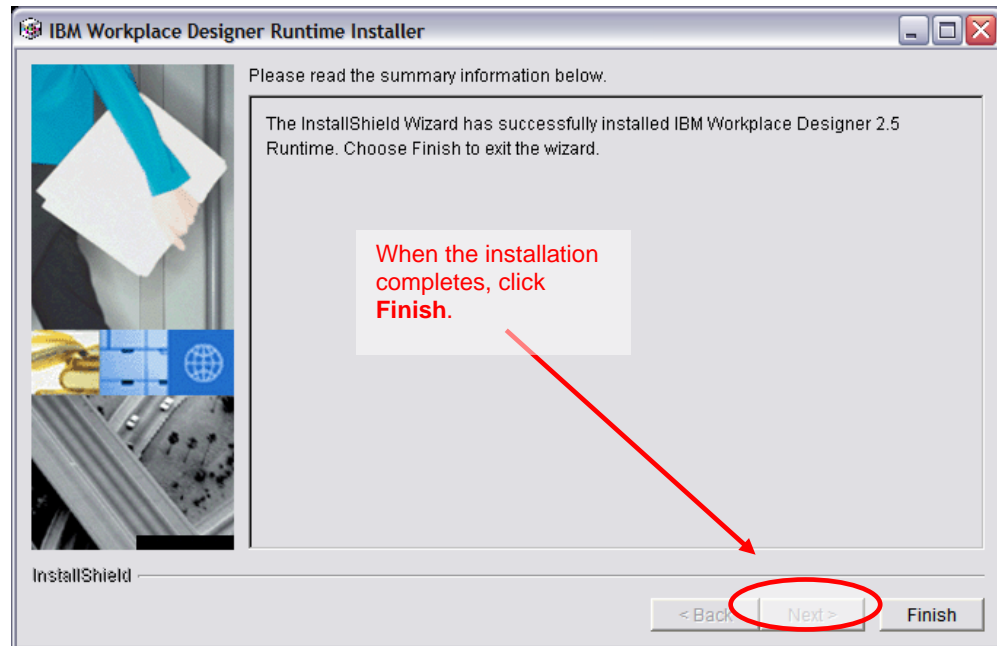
IBM Workplace Designer Runtime Installer

Please read the summary information below.

The InstallShield Wizard has successfully installed IBM Workplace Designer 2.5 Runtime. Choose Finish to exit the wizard.

When the installation completes, click **Finish**.

InstallShield

< Back

Next >

Finish